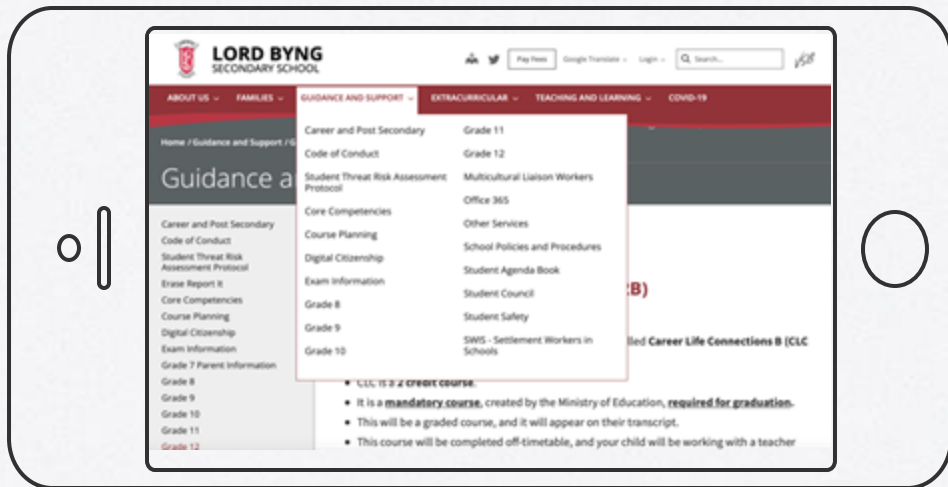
LORD BYNG
SECONDARY SCHOOL

Pay Fees Google Translate Login Search... VSB

ABOUT US FAMILIES GUIDANCE AND SUPPORT EXTRACURRICULAR TEACHING AND LEARNING COVID-19

Home / Guidance and Support / G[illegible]

Guidance a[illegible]

Career and Post Secondary
Code of Conduct
Student Threat Risk Assessment Protocol
Erase Report It
Core Competencies
Course Planning
Digital Citizenship
Exam Information
Grade 7 Parent Information
Grade 8
Grade 9
Grade 10
Grade 11
Grade 12

Career and Post Secondary
Code of Conduct
Student Threat Risk Assessment Protocol
Core Competencies
Course Planning
Digital Citizenship
Exam Information
Grade 8
Grade 9
Grade 10

Grade 11
Grade 12
Multicultural Liaison Workers
Office 365
Other Services
School Policies and Procedures
Student Agenda Book
Student Council
Student Safety
SWIS - Settlement Workers in Schools

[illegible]B)

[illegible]lled Career Life Connections B (CLC

• CLC is a 2 credit course.
• It is a mandatory course, created by the Ministry of Education, required for graduation.
• This will be a graded course, and it will appear on their transcript.
• This course will be completed off-timetable, and your child will be working with a teacher